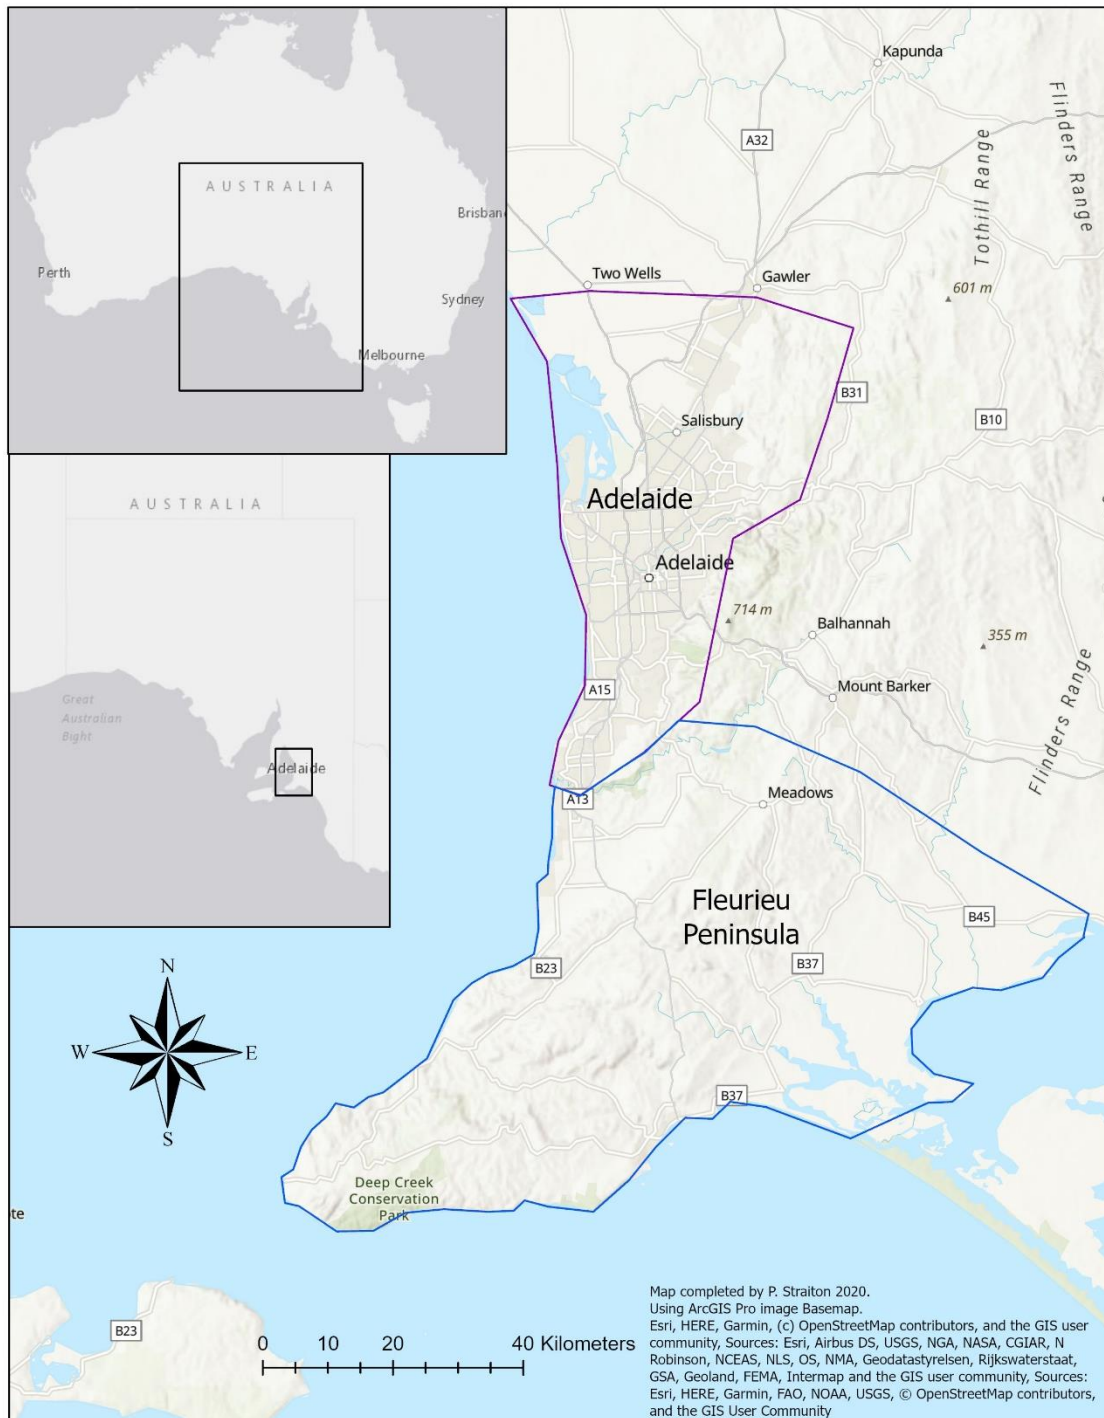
AUSTRALIA
Brisban
Perth
Sydney
Melbourne

AUSTRALIA
Great Australian Bight
Adelaide

Kapunda
A32
Tothill Range
Flinders Range
Two Wells
Gawler
601 m
B31
B10
Salisbury
Adelaide
Adelaide
714 m
Balhannah
355 m
Mount Barker
A15
Flinders Range
A13
Meadows
Fleurieu Peninsula
B45
B37
B23
N
W
E
S
B37
Deep Creek Conservation Park
te
B23

0 10 20 40 Kilometers

Map completed by P. Straiton 2020.
Using ArcGIS Pro image Basemap.
Esri, HERE, Garmin, (c) OpenStreetMap contributors, and the GIS user community, Sources: Esri, Airbus DS, USGS, NGA, NASA, CGIAR, N Robinson, NCEAS, NLS, OS, NMA, Geodatastyrelsen, Rijkswaterstaat, GSA, Geoland, FEMA, Intermap and the GIS user community, Sources: Esri, HERE, Garmin, FAO, NOAA, USGS, © OpenStreetMap contributors, and the GIS User Community